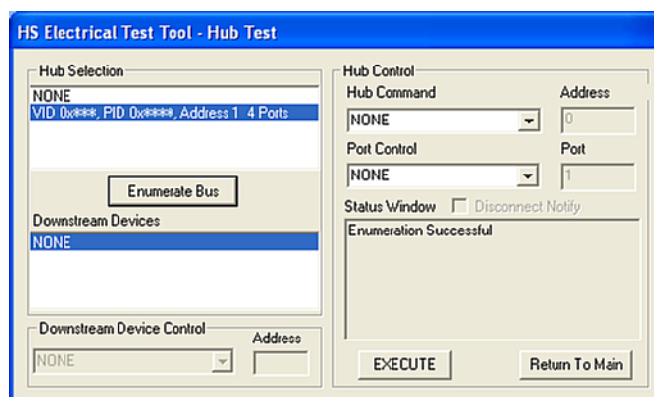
HS Electrical Test Tool - Hub Test

Hub Selection
NONE
VID 0x****, PID 0x****, Address 1 4 Ports

Enumerate Bus

Downstream Devices
NONE

Downstream Device Control
NONE
Address

Hub Control
Hub Command
NONE
Address
0
Port Control
NONE
Port
1
Status Window
Disconnect Notify
Enumeration Successful

EXECUTE
Return To Main